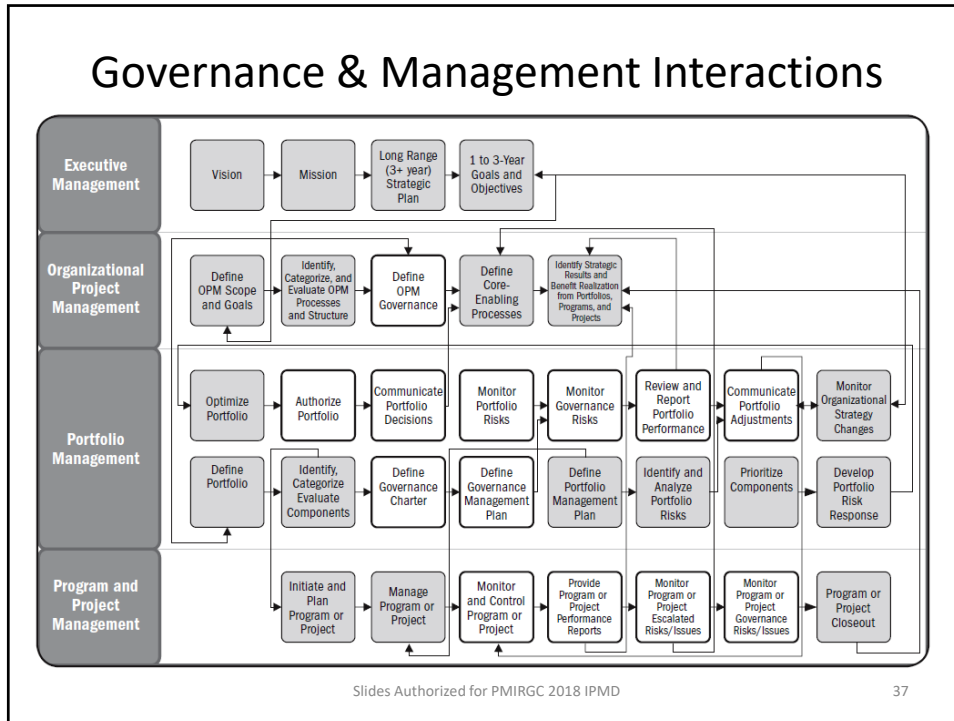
Governance & Management Interactions

Executive Management

Vision

Mission

Long Range (3+ year) Strategic Plan

1 to 3-Year Goals and Objectives

Organizational Project Management

Define OPM Scope and Goals

Identify, Categorize, and Evaluate OPM Processes and Structure

Define OPM Governance

Define Core-Enabling Processes

Identify Strategic Results and Benefit Realization from Portfolios, Programs, and Projects

Portfolio Management

Optimize Portfolio

Authorize Portfolio

Communicate Portfolio Decisions

Monitor Portfolio Risks

Monitor Governance Risks

Review and Report Portfolio Performance

Communicate Portfolio Adjustments

Monitor Organizational Strategy Changes

Define Portfolio

Identify, Categorize Evaluate Components

Define Governance Charter

Define Governance Management Plan

Define Portfolio Management Plan

Identify and Analyze Portfolio Risks

Prioritize Components

Develop Portfolio Risk Response

Program and Project Management

Initiate and Plan Program or Project

Manage Program or Project

Monitor and Control Program or Project

Provide Program or Project Performance Reports

Monitor Program or Project Escalated Risks/Issues

Monitor Program or Project Governance Risks/Issues

Program or Project Closeout

Slides Authorized for PMIRGC 2018 IPMD

37